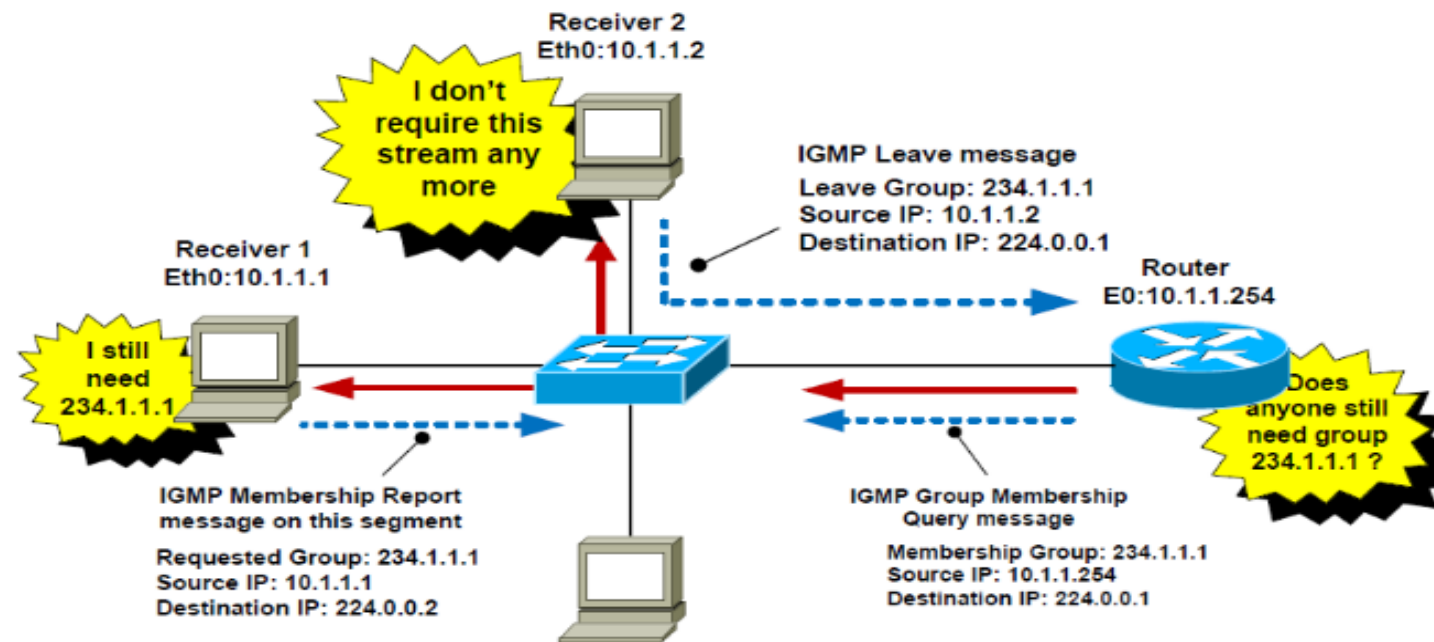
Receiver 2
Eth0:10.1.1.2

I don't require this stream any more

IGMP Leave message
Leave Group: 234.1.1.1
Source IP: 10.1.1.2
Destination IP: 224.0.0.1

Receiver 1
Eth0:10.1.1.1

I still need 234.1.1.1

Router
E0:10.1.1.254

Does anyone still need group 234.1.1.1 ?

IGMP Membership Report message on this segment

Requested Group: 234.1.1.1
Source IP: 10.1.1.1
Destination IP: 224.0.0.2

IGMP Group Membership Query message

Membership Group: 234.1.1.1
Source IP: 10.1.1.254
Destination IP: 224.0.0.1